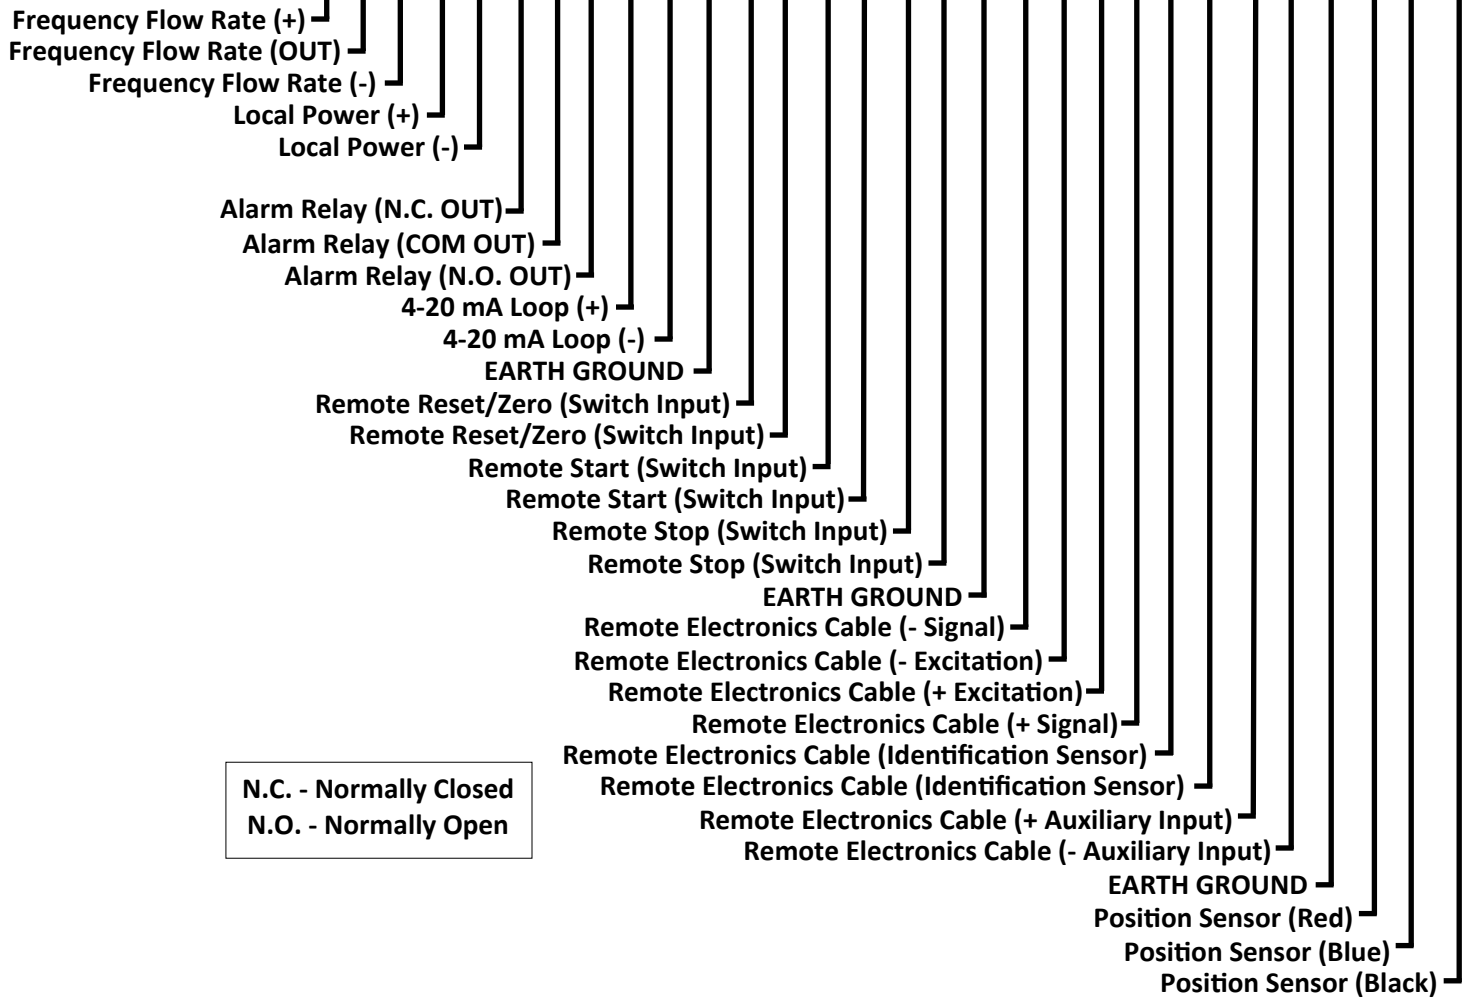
Frequency Flow Rate (+)
Frequency Flow Rate (OUT)
Frequency Flow Rate (-)
Local Power (+)
Local Power (-)

Alarm Relay (N.C. OUT)
Alarm Relay (COM OUT)
Alarm Relay (N.O. OUT)
4-20 mA Loop (+)
4-20 mA Loop (-)
EARTH GROUND
Remote Reset/Zero (Switch Input)
Remote Reset/Zero (Switch Input)
Remote Start (Switch Input)
Remote Start (Switch Input)
Remote Stop (Switch Input)
Remote Stop (Switch Input)
EARTH GROUND
Remote Electronics Cable (- Signal)
Remote Electronics Cable (- Excitation)
Remote Electronics Cable (+ Excitation)
Remote Electronics Cable (+ Signal)
Remote Electronics Cable (Identification Sensor)
Remote Electronics Cable (Identification Sensor)
Remote Electronics Cable (+ Auxiliary Input)
Remote Electronics Cable (- Auxiliary Input)
EARTH GROUND
Position Sensor (Red)
Position Sensor (Blue)
Position Sensor (Black)

N.C. - Normally Closed
N.O. - Normally Open